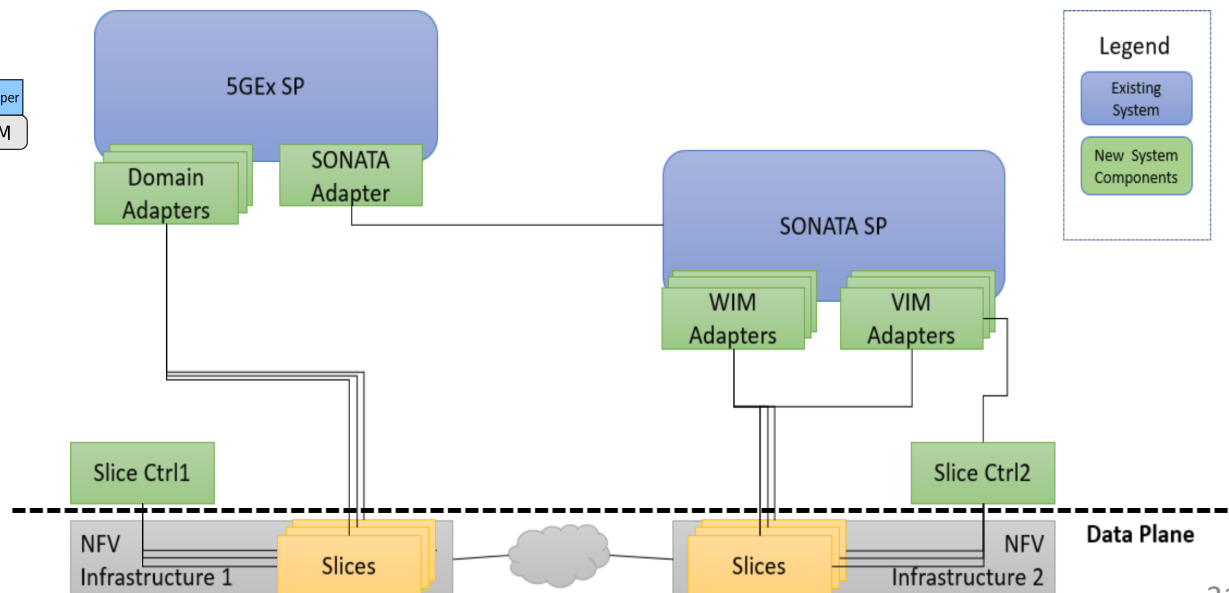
per
M

5GEx SP

Domain Adapters

SONATA Adapter

Legend

Existing System

New System Components

SONATA SP

WIM Adapters

VIM Adapters

Slice Ctrl1

Slice Ctrl2

Data Plane

NFV Infrastructure 1

Slices

Slices

NFV Infrastructure 2

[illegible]